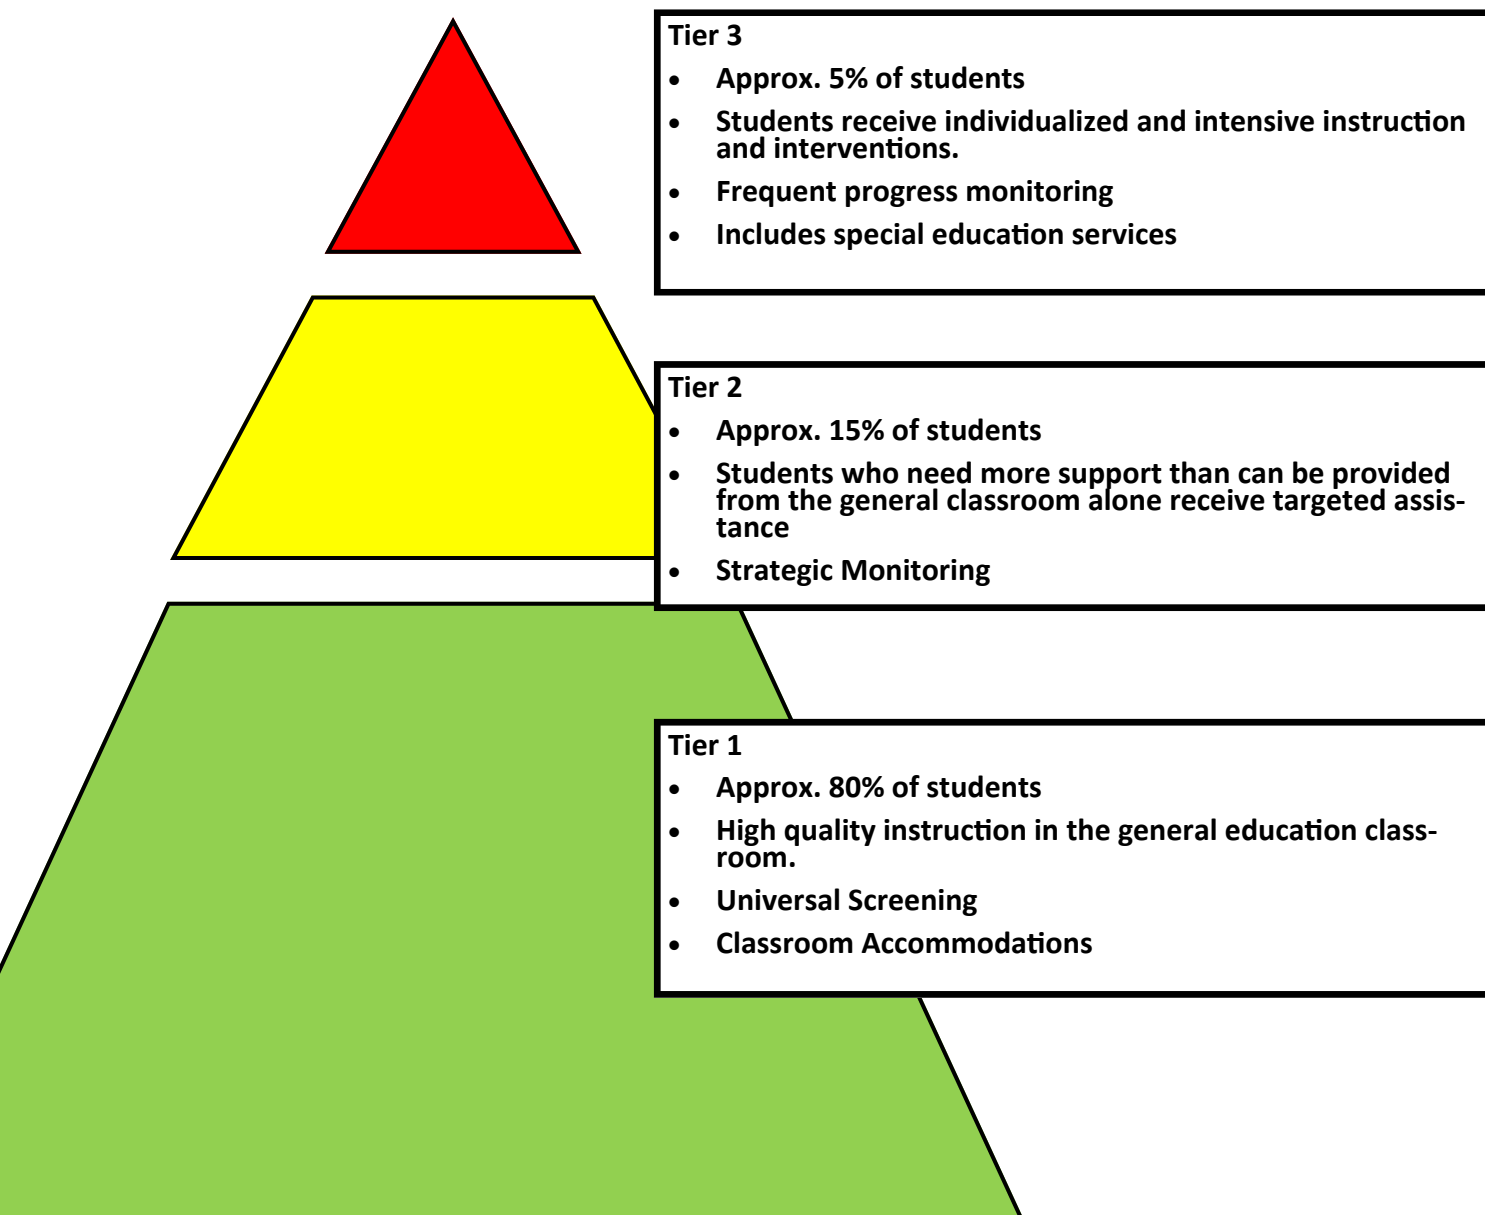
Tier 3

- Approx. 5% of students
- Students receive individualized and intensive instruction and interventions.
- Frequent progress monitoring
- Includes special education services

Tier 2

- Approx. 15% of students
- Students who need more support than can be provided from the general classroom alone receive targeted assistance
- Strategic Monitoring

Tier 1

- Approx. 80% of students
- High quality instruction in the general education classroom.
- Universal Screening
- Classroom Accommodations